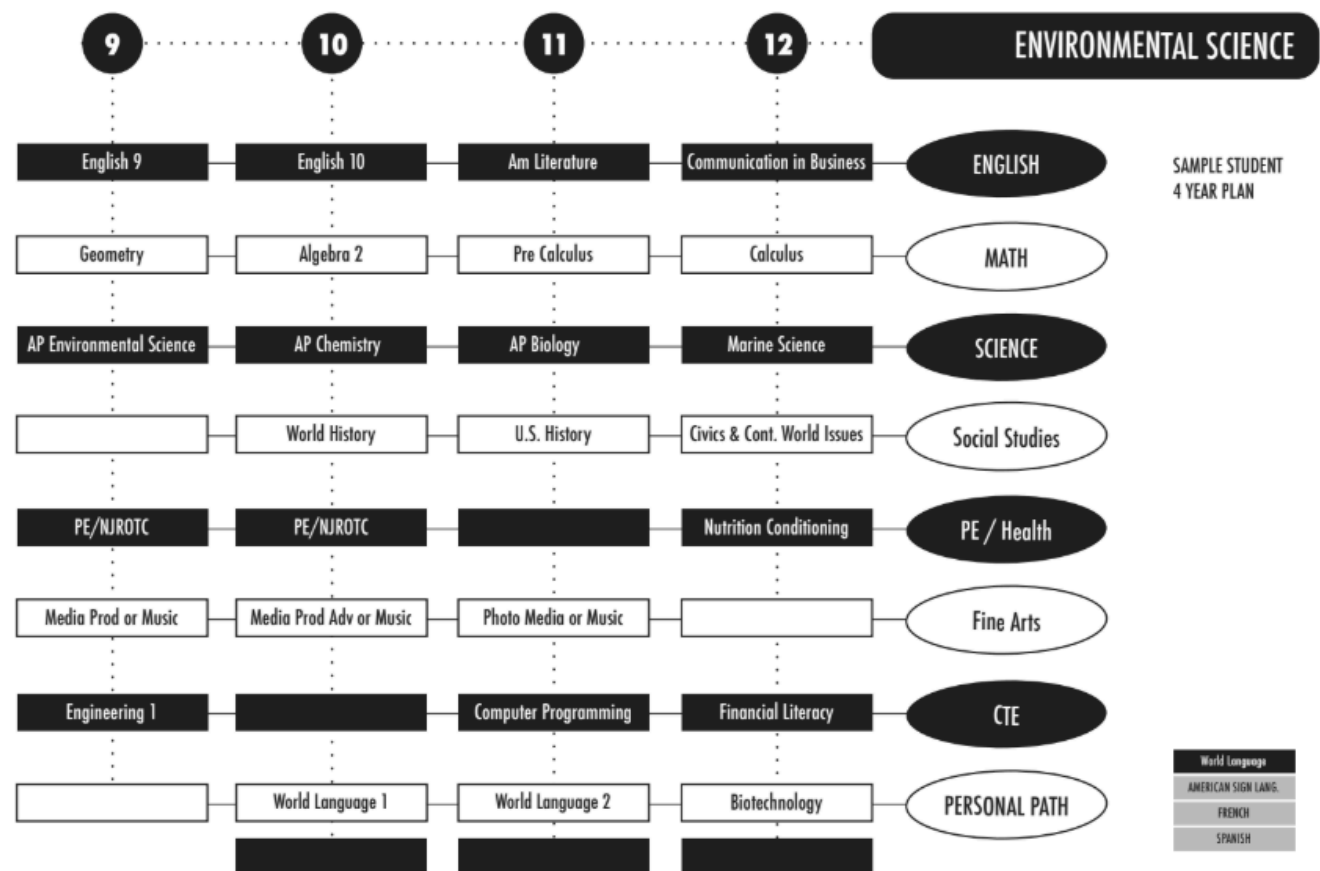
9 10 11 12 ENVIRONMENTAL SCIENCE

SAMPLE STUDENT 4 YEAR PLAN

| 9 | 10 | 11 | 12 | |
|---|---|---|---|---|
| English 9 | English 10 | Am Literature | Communication in Business | ENGLISH |
| Geometry | Algebra 2 | Pre Calculus | Calculus | MATH |
| AP Environmental Science | AP Chemistry | AP Biology | Marine Science | SCIENCE |
| | World History | U.S. History | Civics & Cont. World Issues | Social Studies |
| PE/NJROTC | PE/NJROTC | | Nutrition Conditioning | PE / Health |
| Media Prod or Music | Media Prod Adv or Music | Photo Media or Music | | Fine Arts |
| Engineering 1 | | Computer Programming | Financial Literacy | CTE |
| | World Language 1 | World Language 2 | Biotechnology | PERSONAL PATH |

World Language
AMERICAN SIGN LANG.
FRENCH
SPANISH